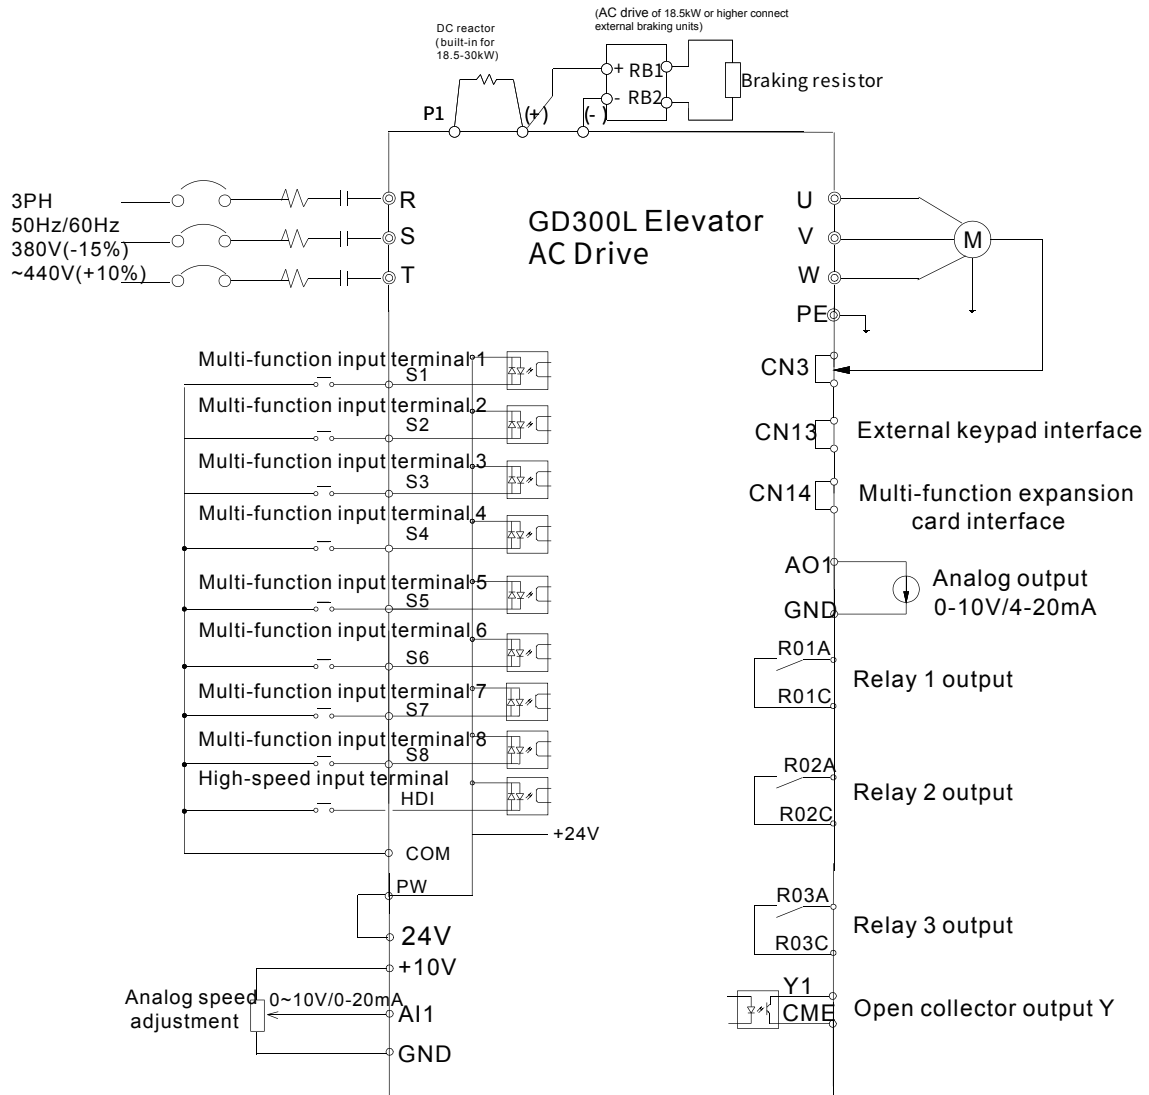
(AC drive of 18.5kW or higher connect external braking units)

DC reactor (built-in for 18.5-30kW)

+ RB1
- RB2
Braking resistor

P1
(+)
(-)

3PH
50Hz/60Hz
380V(-15%)
~440V(+10%)

R
S
T

GD300L Elevator AC Drive

U
V
W
PE
M

Multi-function input terminal 1
S1
Multi-function input terminal 2
S2
Multi-function input terminal 3
S3
Multi-function input terminal 4
S4
Multi-function input terminal 5
S5
Multi-function input terminal 6
S6
Multi-function input terminal 7
S7
Multi-function input terminal 8
S8
High-speed input terminal
HDI
+24V
COM
PW
24V
+10V
Analog speed adjustment
0~10V/0-20mA
AI1
GND

CN3
CN13
External keypad interface
CN14
Multi-function expansion card interface
AO1
GND
Analog output 0-10V/4-20mA
R01A
R01C
Relay 1 output
R02A
R02C
Relay 2 output
R03A
R03C
Relay 3 output
Y1
CME
Open collector output Y